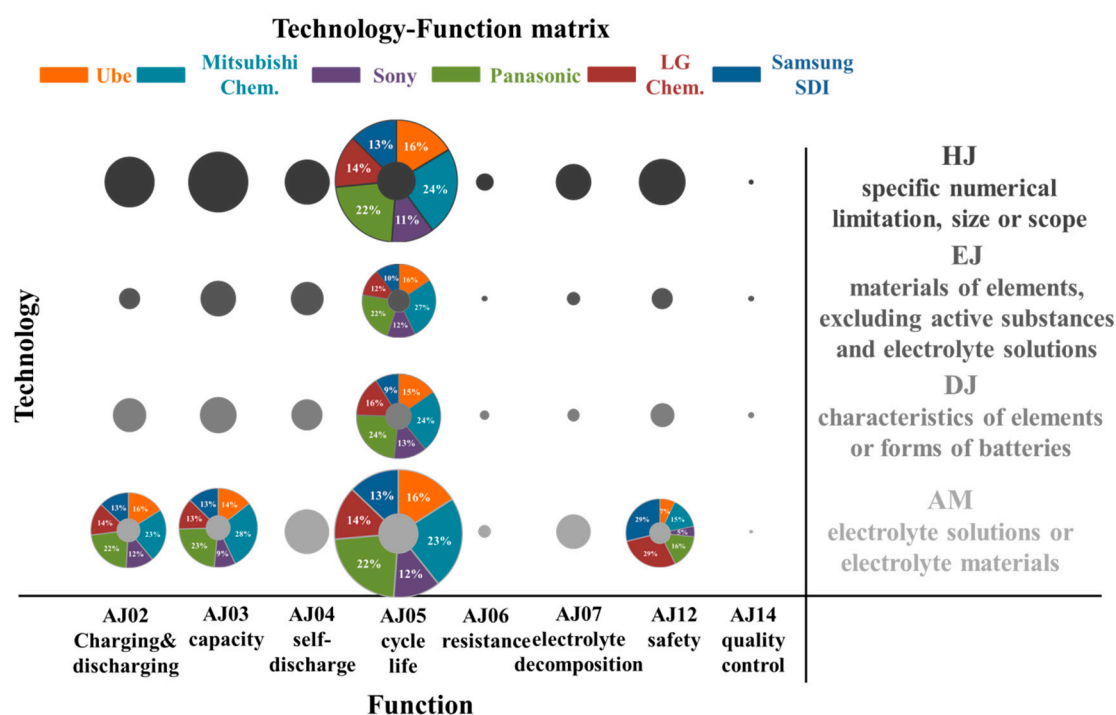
Technology-Function matrix

Ube Mitsubishi Chem. Sony Panasonic LG Chem. Samsung SDI

Technology

13% 16% 14% 24% 22% 11%

HJ
specific numerical limitation, size or scope

10% 16% 12% 27% 22% 12%

EJ
materials of elements, excluding active substances and electrolyte solutions

9% 15% 16% 24% 24% 13%

DJ
characteristics of elements or forms of batteries

13% 16% 14% 23% 22% 12%

13% 14% 13% 28% 23% 9%

13% 16% 14% 23% 22% 12%

29% 7% 15% 5% 29% 16%

AM
electrolyte solutions or electrolyte materials

AJ02 Charging& discharging

AJ03 capacity

AJ04 self-discharge

AJ05 cycle life

AJ06 resistance

AJ07 electrolyte decomposition

AJ12 safety

AJ14 quality control

Function